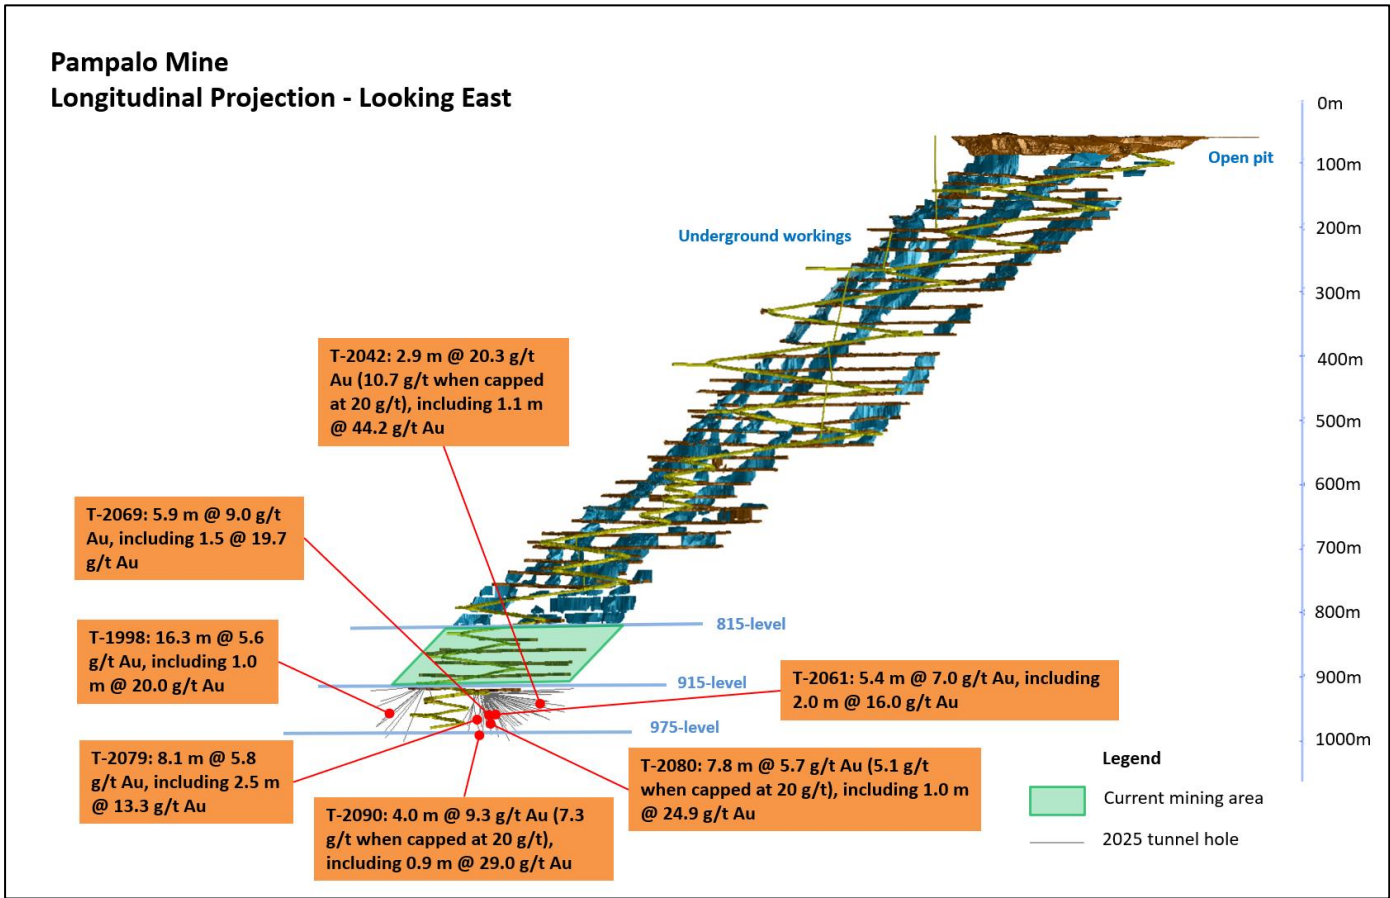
Pampalo Mine
Longitudinal Projection - Looking East

0m
100m
200m
300m
400m
500m
600m
700m
800m
900m
1000m

Open pit

Underground workings

T-2042: 2.9 m @ 20.3 g/t Au (10.7 g/t when capped at 20 g/t), including 1.1 m @ 44.2 g/t Au

T-2069: 5.9 m @ 9.0 g/t Au, including 1.5 @ 19.7 g/t Au

815-level

T-1998: 16.3 m @ 5.6 g/t Au, including 1.0 m @ 20.0 g/t Au

915-level

T-2061: 5.4 m @ 7.0 g/t Au, including 2.0 m @ 16.0 g/t Au

975-level

T-2079: 8.1 m @ 5.8 g/t Au, including 2.5 m @ 13.3 g/t Au

T-2080: 7.8 m @ 5.7 g/t Au (5.1 g/t when capped at 20 g/t), including 1.0 m @ 24.9 g/t Au

T-2090: 4.0 m @ 9.3 g/t Au (7.3 g/t when capped at 20 g/t), including 0.9 m @ 29.0 g/t Au

Legend
Current mining area
2025 tunnel hole